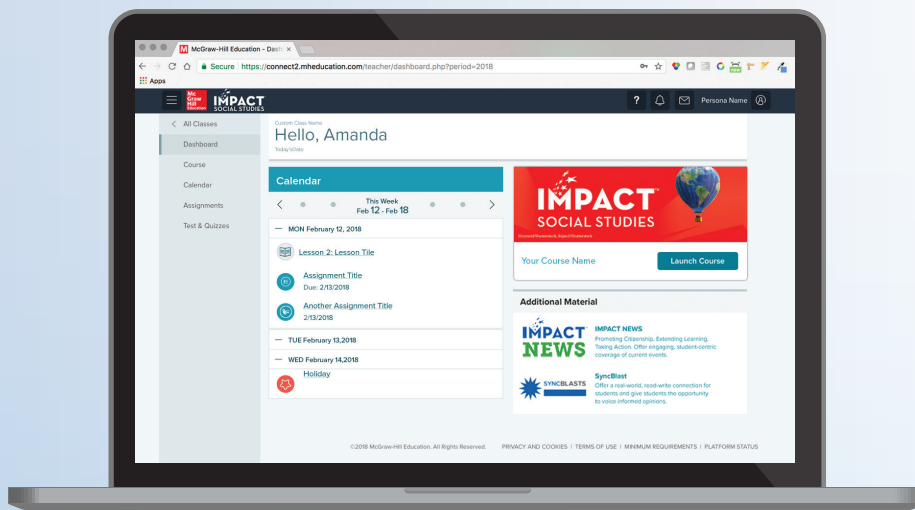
McGraw-Hill Education - Dash ×

Secure https://connect2.mheducation.com/teacher/dashboard.php?period=2018

Apps

Mc Graw Hill Education IMPACT SOCIAL STUDIES

?

Persona Name

All Classes

Dashboard

Course

Calendar

Assignments

Test & Quizzes

Custom Class Name

Hello, Amanda

Today's Date

Calendar

This Week
Feb 12 - Feb 18

— MON February 12, 2018

Lesson 2: Lesson Tile

Assignment Title
Due: 2/13/2018

Another Assignment Title
2/13/2018

— TUE February 13,2018

— WED February 14,2018

Holiday

IMPACT™
SOCIAL STUDIES

Your Course Name

Launch Course

Additional Material

IMPACT NEWS

IMPACT NEWS
Promoting Citizenship, Extending Learning, Taking Action. Offer engaging, student-centric coverage of current events.

SYNCBLASTS

SyncBlast
Offer a real-world, read-write connection for students and give students the opportunity to voice informed opinions.

©2018 McGraw-Hill Education. All Rights Reserved. PRIVACY AND COOKIES | TERMS OF USE | MINIMUM REQUIREMENTS | PLATFORM STATUS